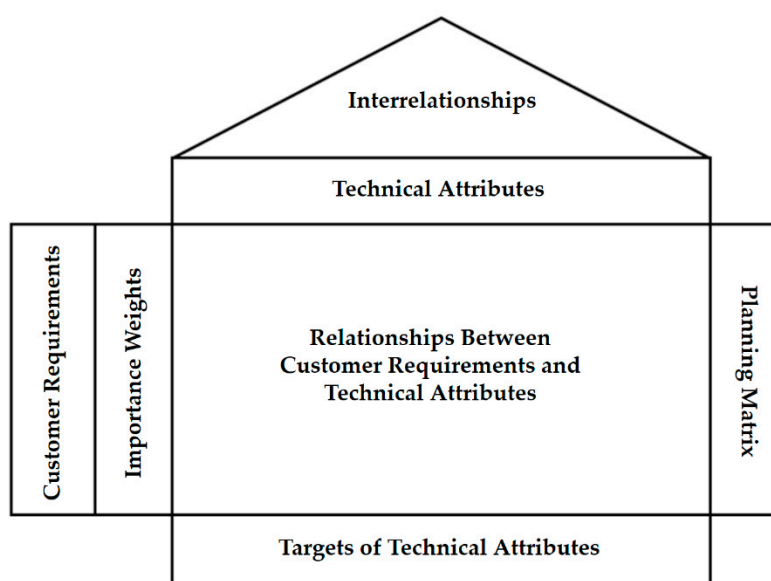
Interrelationships

Technical Attributes

Customer Requirements

Importance Weights

Relationships Between Customer Requirements and Technical Attributes

Planning Matrix

Targets of Technical Attributes